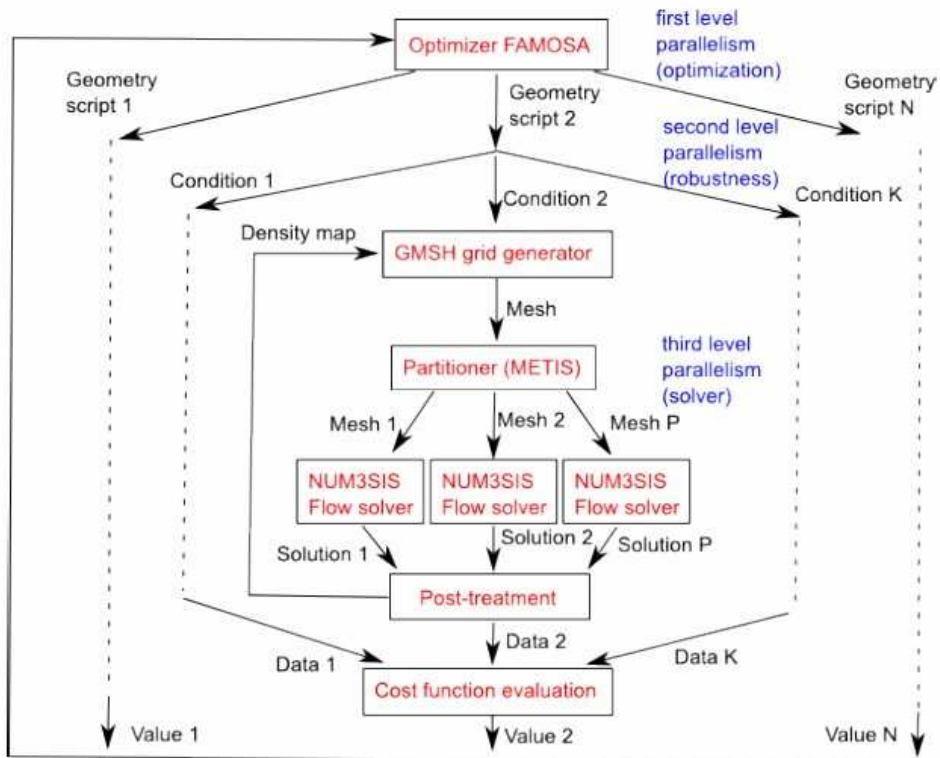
Optimizer FAMOSA

first level parallelism (optimization)

Geometry script 1

Geometry script 2

Geometry script N

second level parallelism (robustness)

Condition 1

Condition 2

Condition K

Density map

GMSH grid generator

Mesh

third level parallelism (solver)

Partitioner (METIS)

Mesh 1

Mesh 2

Mesh P

NUM3SIS Flow solver

NUM3SIS Flow solver

NUM3SIS Flow solver

Solution 1

Solution 2

Solution P

Post-treatment

Data 2

Data 1

Data K

Cost function evaluation

Value 1

Value 2

Value N